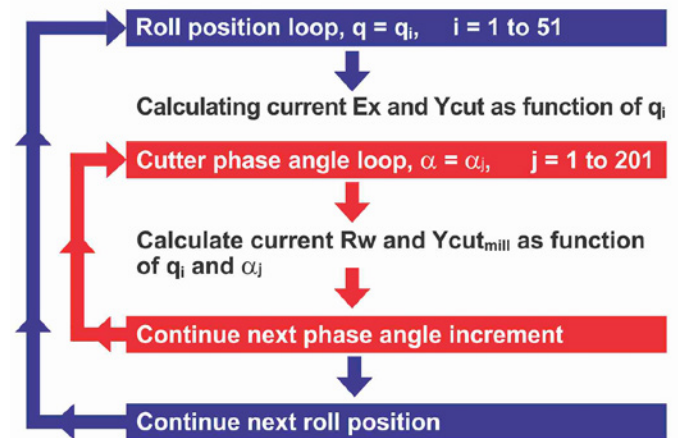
Roll position loop, $q = q_i$, $i = 1$ to 51

Calculating current Ex and Ycut as function of $q_i$

Cutter phase angle loop, $\alpha = \alpha_j$, $j = 1$ to 201

Calculate current Rw and $Ycut_{mill}$ as function of $q_i$ and $\alpha_j$

Continue next phase angle increment

Continue next roll position